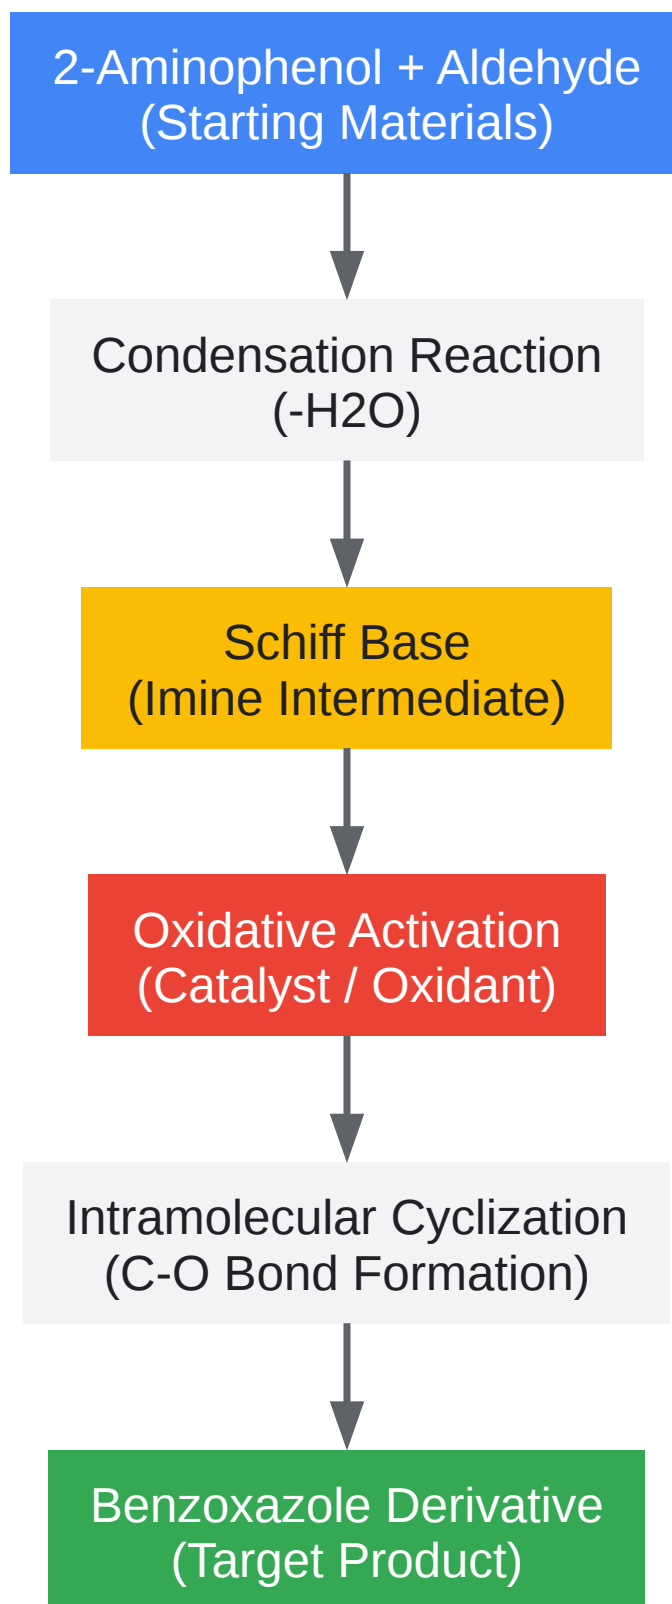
2-Aminophenol + Aldehyde
(Starting Materials)

Condensation Reaction
(-H2O)

Schiff Base
(Imine Intermediate)

Oxidative Activation
(Catalyst / Oxidant)

Intramolecular Cyclization
(C-O Bond Formation)

Benzoxazole Derivative
(Target Product)